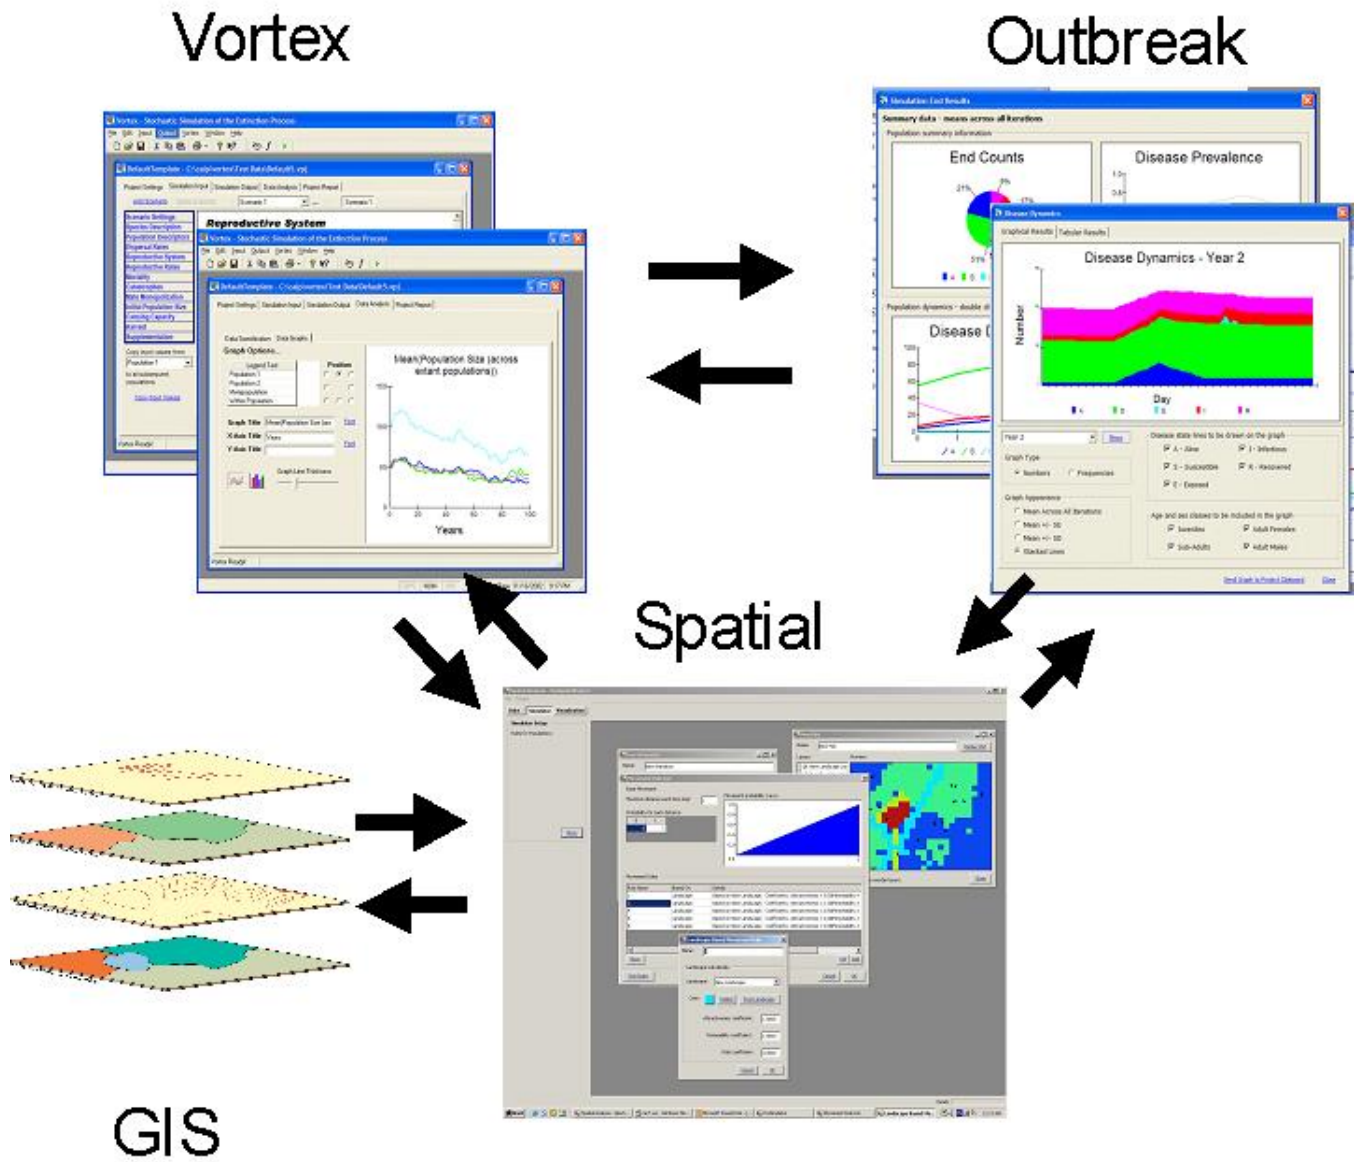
Vortex

Outbreak

Vortex - Stochastic Simulation of the Extinction Process

Reproductive System

Vortex - Stochastic Simulation of the Extinction Process

Graph Options

Mean Population Size (across extant populations)

Years

Simulation End Results

Summary data - means across all iterations

End Counts

Disease Prevalence

Disease Dynamics

Disease Dynamics - Year 2

Number

Day

Disease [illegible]

Spatial

GIS